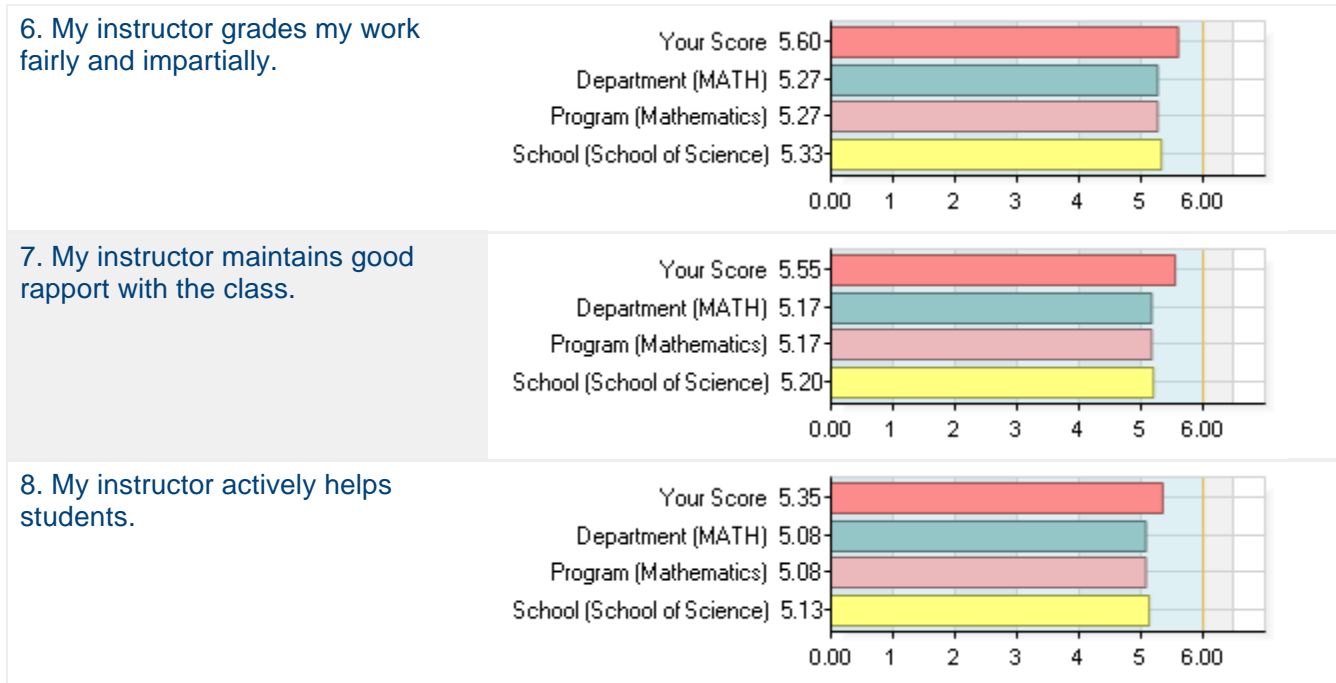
6. My instructor grades my work fairly and impartially.

Your Score 5.60
Department (MATH) 5.27
Program (Mathematics) 5.27
School (School of Science) 5.33
0.00 1 2 3 4 5 6.00

7. My instructor maintains good rapport with the class.

Your Score 5.55
Department (MATH) 5.17
Program (Mathematics) 5.17
School (School of Science) 5.20
0.00 1 2 3 4 5 6.00

8. My instructor actively helps students.

Your Score 5.35
Department (MATH) 5.08
Program (Mathematics) 5.08
School (School of Science) 5.13
0.00 1 2 3 4 5 6.00